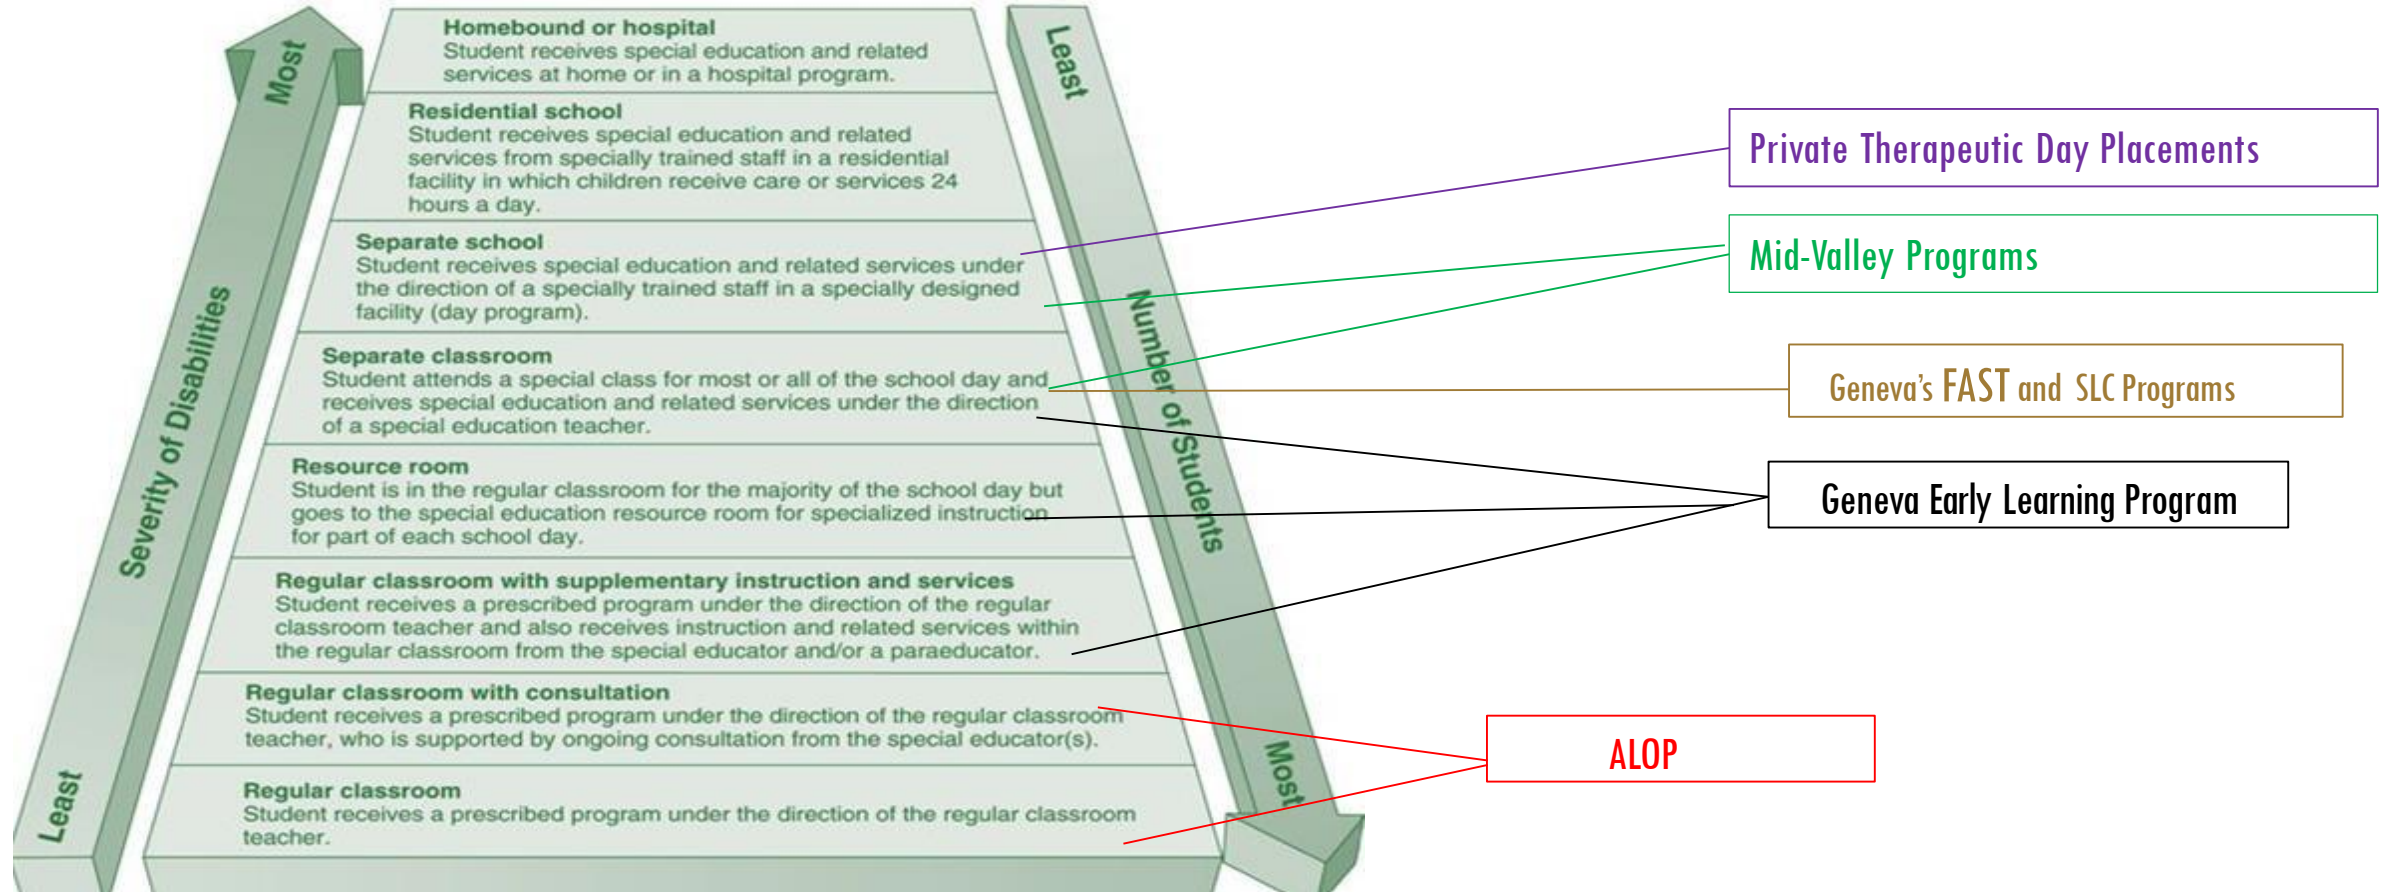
Most

Severity of Disabilities

Least

Homebound or hospital
Student receives special education and related services at home or in a hospital program.

Residential school
Student receives special education and related services from specially trained staff in a residential facility in which children receive care or services 24 hours a day.

Separate school
Student receives special education and related services under the direction of a specially trained staff in a specially designed facility (day program).

Separate classroom
Student attends a special class for most or all of the school day and receives special education and related services under the direction of a special education teacher.

Resource room
Student is in the regular classroom for the majority of the school day but goes to the special education resource room for specialized instruction for part of each school day.

Regular classroom with supplementary instruction and services
Student receives a prescribed program under the direction of the regular classroom teacher and also receives instruction and related services within the regular classroom from the special educator and/or a paraeducator.

Regular classroom with consultation
Student receives a prescribed program under the direction of the regular classroom teacher, who is supported by ongoing consultation from the special educator(s).

Regular classroom
Student receives a prescribed program under the direction of the regular classroom teacher.

Least

Number of Students

Most

Private Therapeutic Day Placements

Mid-Valley Programs

Geneva's FAST and SLC Programs

Geneva Early Learning Program

ALOP